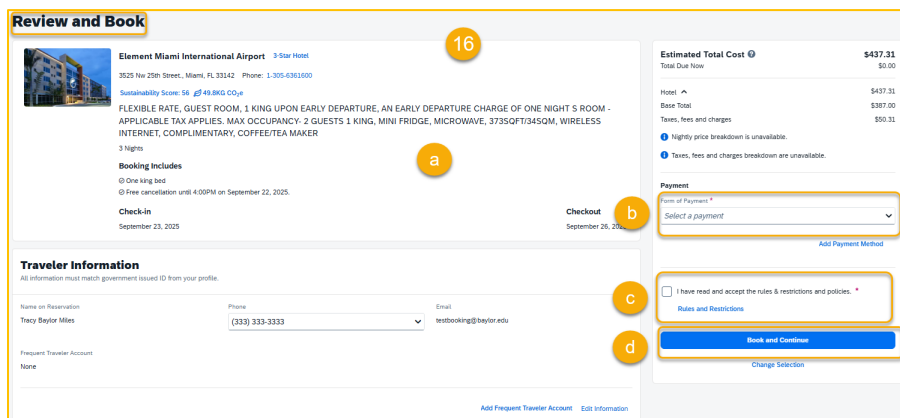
Review and Book

16

Element Miami International Airport 3-Star Hotel

3525 Nw 25th Street., Miami, FL 33142 Phone: 1-305-6361600

Sustainability Score: 56 49.8KG $CO_2e$

FLEXIBLE RATE, GUEST ROOM, 1 KING UPON EARLY DEPARTURE, AN EARLY DEPARTURE CHARGE OF ONE NIGHT S ROOM - APPLICABLE TAX APPLIES. MAX OCCUPANCY- 2 GUESTS 1 KING, MINI FRIDGE, MICROWAVE, 373SQFT/34SQM, WIRELESS INTERNET, COMPLIMENTARY, COFFEE/TEA MAKER

3 Nights

a

Booking Includes

One king bed

Free cancellation until 4:00PM on September 22, 2025.

Check-in

September 23, 2025

Checkout

September 26, 202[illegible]

Traveler Information

All information must match government issued ID from your profile.

Name on Reservation

Tracy Baylor Miles

Phone

(333) 333-3333

Email

testbooking@baylor.edu

Frequent Traveler Account

None

Add Frequent Traveler Account Edit Information

Estimated Total Cost $437.31

Total Due Now $0.00

Hotel $437.31

Base Total $387.00

Taxes, fees and charges $50.31

Nightly price breakdown is unavailable.

Taxes, fees and charges breakdown are unavailable.

Payment

b

Form of Payment *

Select a payment

Add Payment Method

c

I have read and accept the rules & restrictions and policies. *

Rules and Restrictions

d

Book and Continue

Change Selection